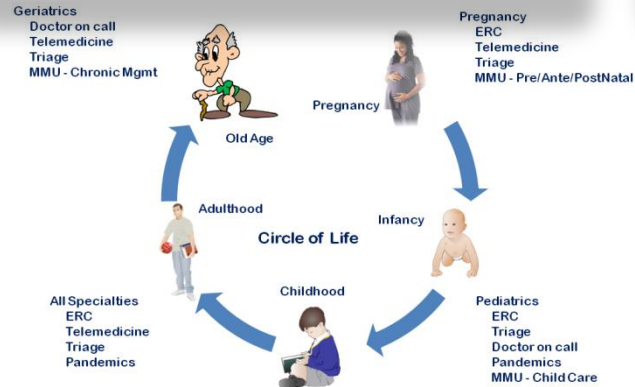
Geriatrics
Doctor on call
Telemedicine
Triage
MMU - Chronic Mgmt

Pregnancy
ERC
Telemedicine
Triage
MMU - Pre/Ante/PostNatal

Old Age

Pregnancy

Adulthood

Infancy

Circle of Life

Childhood

All Specialties
ERC
Telemedicine
Triage
Pandemics

Pediatrics
ERC
Triage
Doctor on call
Pandemics
MMU - Child Care